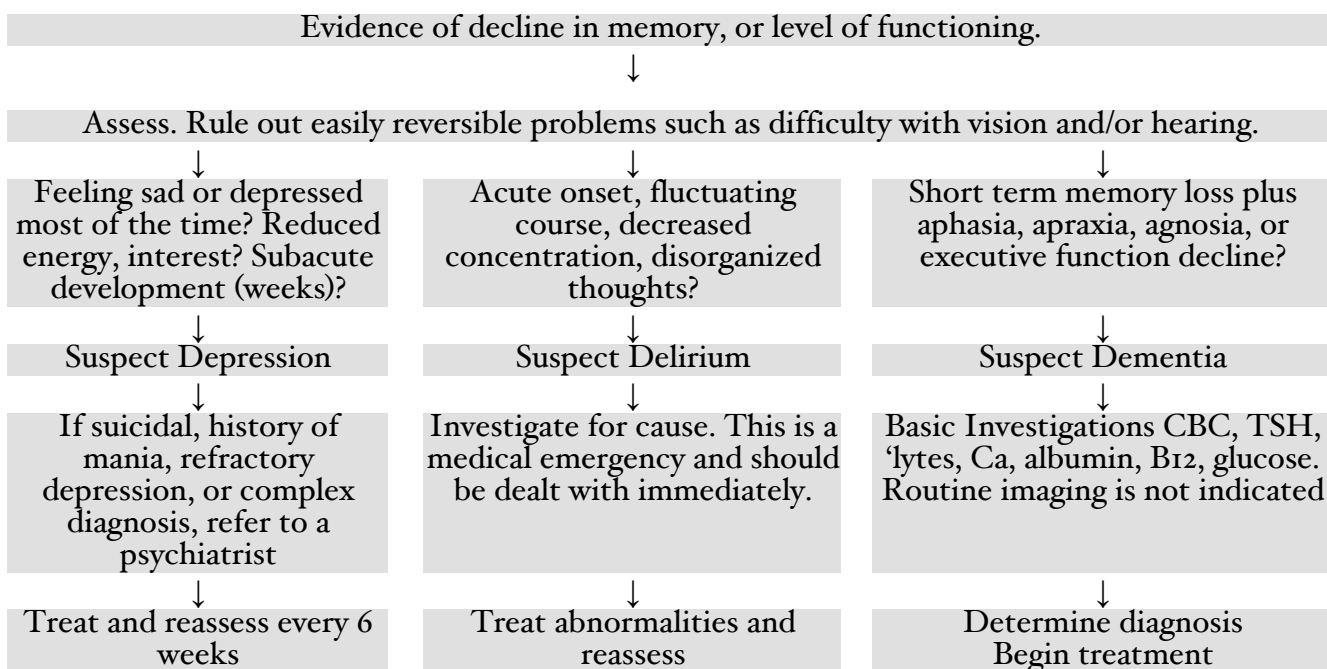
Evidence of decline in memory, or level of functioning.

↓

Assess. Rule out easily reversible problems such as difficulty with vision and/or hearing.

↓

Feeling sad or depressed most of the time? Reduced energy, interest? Subacute development (weeks)?

↓

Suspect Depression

↓

If suicidal, history of mania, refractory depression, or complex diagnosis, refer to a psychiatrist

↓

Treat and reassess every 6 weeks

↓

Acute onset, fluctuating course, decreased concentration, disorganized thoughts?

↓

Suspect Delirium

↓

Investigate for cause. This is a medical emergency and should be dealt with immediately.

↓

Treat abnormalities and reassess

↓

Short term memory loss plus aphasia, apraxia, agnosia, or executive function decline?

↓

Suspect Dementia

↓

Basic Investigations CBC, TSH, 'lytes, Ca, albumin, B12, glucose. Routine imaging is not indicated

↓

Determine diagnosis
Begin treatment